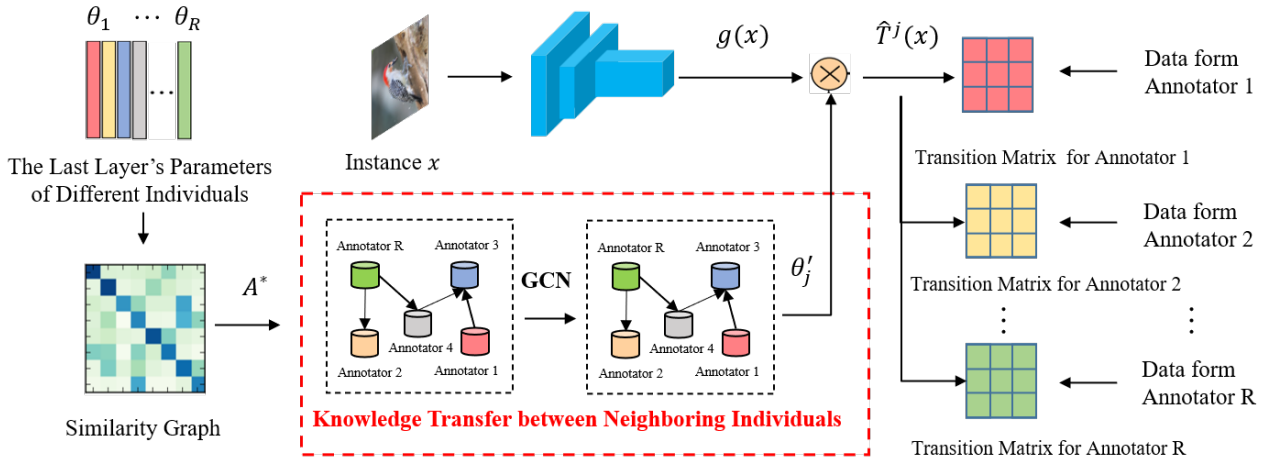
$\theta_1 \cdots \theta_R$

The Last Layer's Parameters of Different Individuals

Similarity Graph

$A^*$

Instance $x$

$g(x)$

$\hat{T}^j(x)$

Annotator R
Annotator 3
Annotator 4
Annotator 2
Annotator 1

GCN

Annotator R
Annotator 3
Annotator 4
Annotator 2
Annotator 1

$\theta_j'$

Knowledge Transfer between Neighboring Individuals

Data form Annotator 1

Transition Matrix for Annotator 1

Data form Annotator 2

Transition Matrix for Annotator 2

Data form Annotator R

Transition Matrix for Annotator R